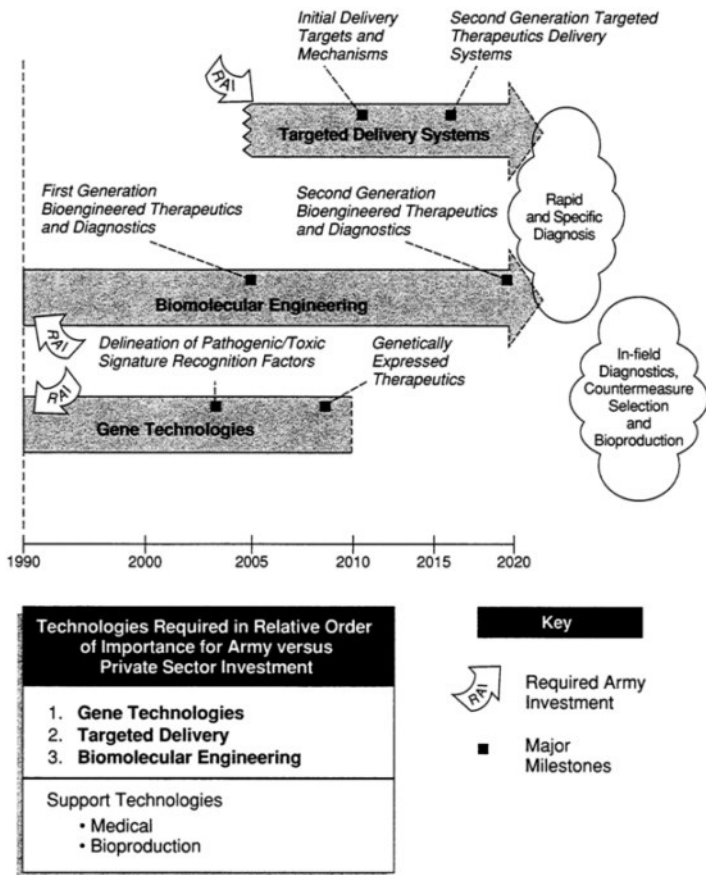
Initial Delivery Targets and Mechanisms

Second Generation Targeted Therapeutics Delivery Systems

RAI

Targeted Delivery Systems

Rapid and Specific Diagnosis

First Generation Bioengineered Therapeutics and Diagnostics

Second Generation Bioengineered Therapeutics and Diagnostics

Biomolecular Engineering

RAI

Delineation of Pathogenic/Toxic Signature Recognition Factors

Genetically Expressed Therapeutics

In-field Diagnostics, Countermeasure Selection and Bioproduction

RAI

Gene Technologies

1990 2000 2005 2010 2015 2020

Technologies Required in Relative Order of Importance for Army versus Private Sector Investment

1. **Gene Technologies**
2. **Targeted Delivery**
3. **Biomolecular Engineering**

Support Technologies
• Medical
• Bioproduction

Key

RAI Required Army Investment

Major Milestones